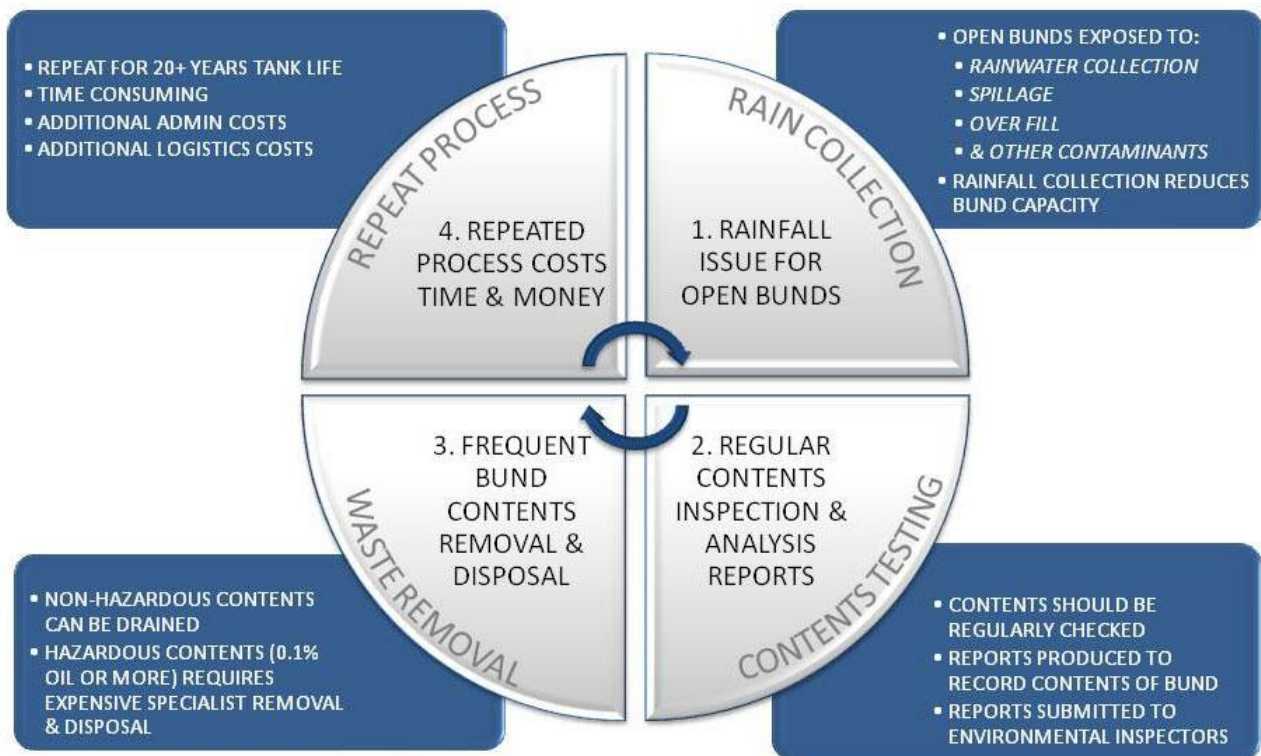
▪ REPEAT FOR 20+ YEARS TANK LIFE
▪ TIME CONSUMING
▪ ADDITIONAL ADMIN COSTS
▪ ADDITIONAL LOGISTICS COSTS

▪ OPEN BUNDS EXPOSED TO:
▪ RAINWATER COLLECTION
▪ SPILLAGE
▪ OVER FILL
▪ & OTHER CONTAMINANTS
▪ RAINFALL COLLECTION REDUCES BUND CAPACITY

REPEAT PROCESS

RAIN COLLECTION

4. REPEATED PROCESS COSTS TIME & MONEY

1. RAINFALL ISSUE FOR OPEN BUNDS

3. FREQUENT BUND CONTENTS REMOVAL & DISPOSAL

2. REGULAR CONTENTS INSPECTION & ANALYSIS REPORTS

WASTE REMOVAL

CONTENTS TESTING

▪ NON-HAZARDOUS CONTENTS CAN BE DRAINED
▪ HAZARDOUS CONTENTS (0.1% OIL OR MORE) REQUIRES EXPENSIVE SPECIALIST REMOVAL & DISPOSAL

▪ CONTENTS SHOULD BE REGULARLY CHECKED
▪ REPORTS PRODUCED TO RECORD CONTENTS OF BUND
▪ REPORTS SUBMITTED TO ENVIRONMENTAL INSPECTORS